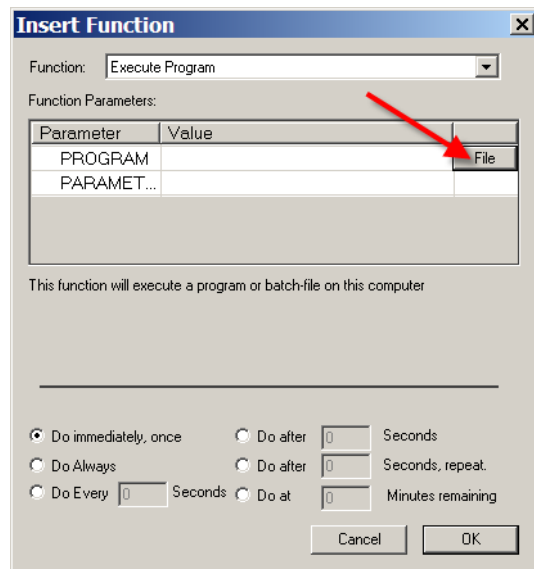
Insert Function

Function: Execute Program

Function Parameters:

| Parameter | Value | |
|---|---|---|
| PROGRAM | | File |
| PARAMET... | | |

This function will execute a program or batch-file on this computer

Do immediately, once
Do Always
Do Every 0 Seconds
Do after 0 Seconds
Do after 0 Seconds, repeat.
Do at 0 Minutes remaining

Cancel
OK